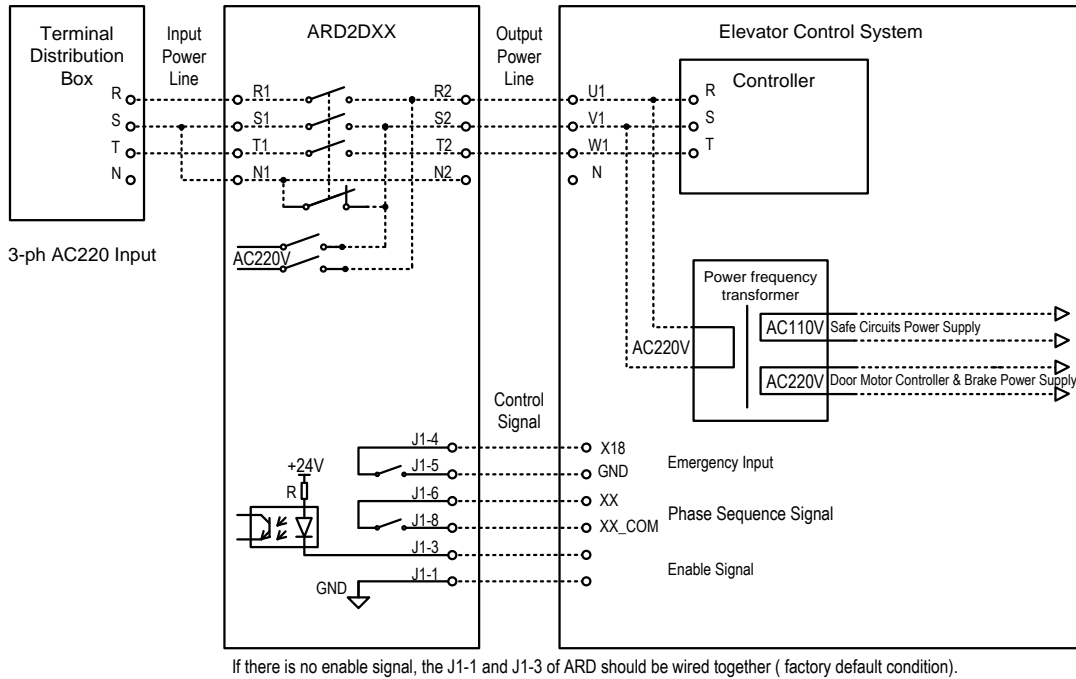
Terminal Distribution Box

Input Power Line

ARD2DXX

Output Power Line

Elevator Control System

R
S
T
N

R1
S1
T1
N1

R2
S2
T2
N2

U1
V1
W1
N

Controller

R
S
T

3-ph AC220 Input

AC220V

Power frequency transformer

AC110V Safe Circuits Power Supply

AC220V

AC220V Door Motor Controller & Brake Power Supply

Control Signal

J1-4
J1-5
J1-6
J1-8
J1-3
J1-1

+24V
R
GND

X18
GND
XX
XX_COM

Emergency Input

Phase Sequence Signal

Enable Signal

If there is no enable signal, the J1-1 and J1-3 of ARD should be wired together ( factory default condition).